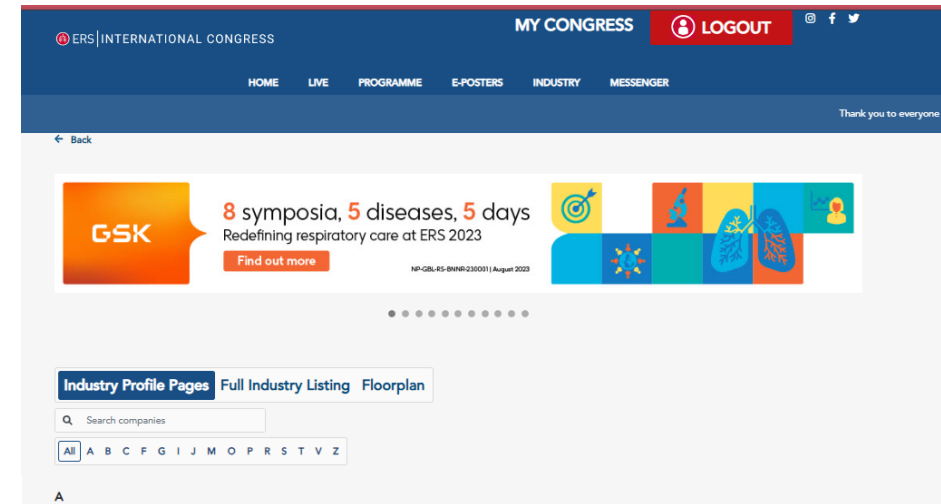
ERS | INTERNATIONAL CONGRESS

MY CONGRESS

LOGOUT

HOME LIVE PROGRAMME E-POSTERS INDUSTRY MESSENGER

Thank you to everyone

Back

GSK

8 symposia, 5 diseases, 5 days

Redefining respiratory care at ERS 2023

Find out more

NP-GBL-RS-BNNR-230001 | August 2023

Industry Profile Pages Full Industry Listing Floorplan

Search companies

All A B C F G I J M O P R S T V Z

A